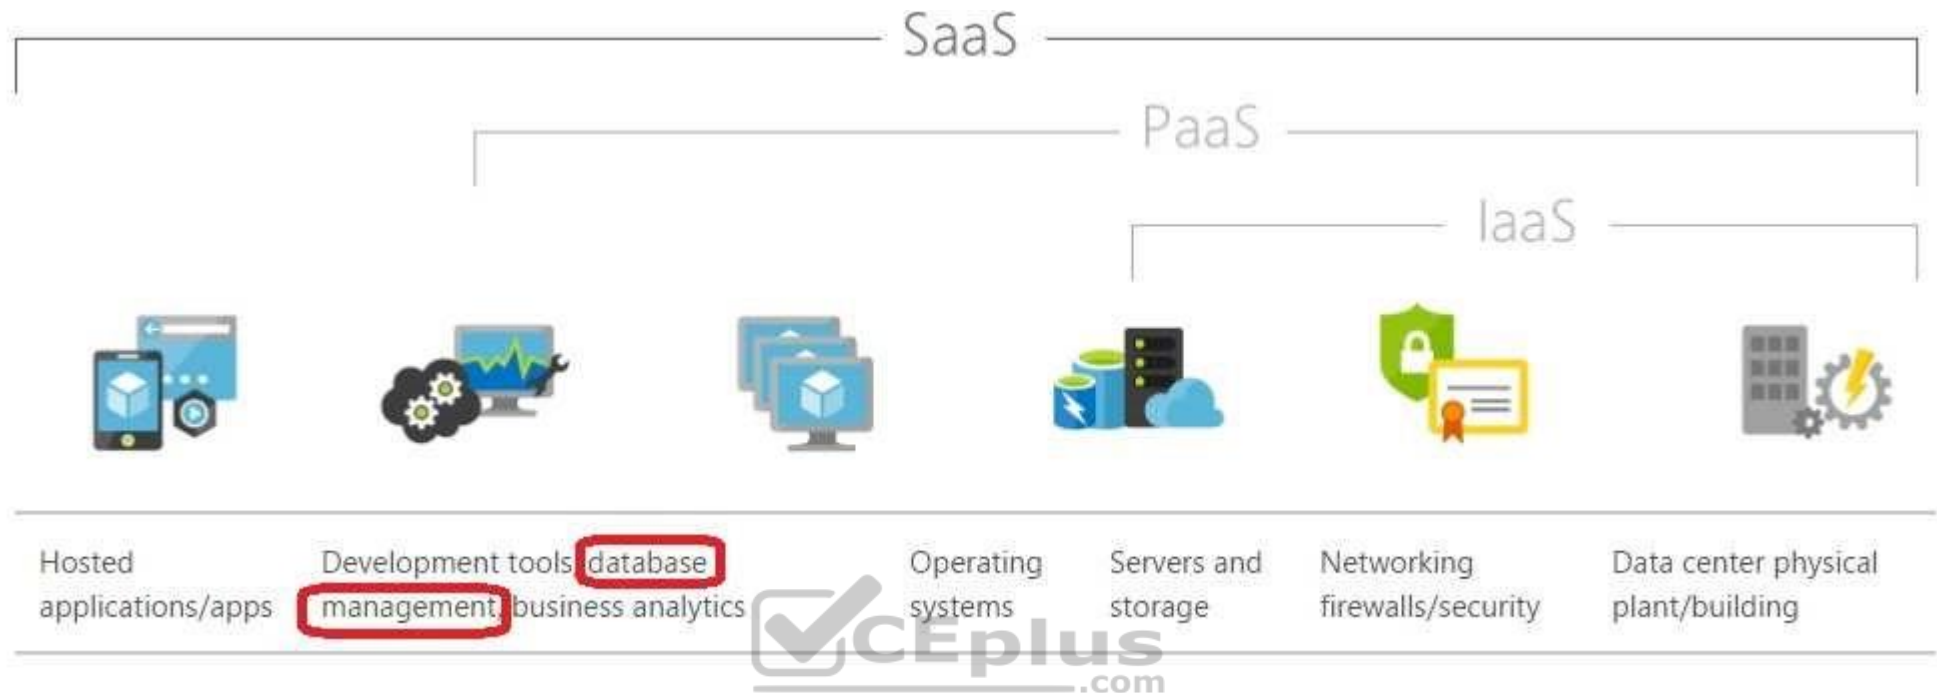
SaaS

PaaS

IaaS

Hosted applications/apps

Development tools, database management, business analytics

Operating systems

Servers and storage

Networking firewalls/security

Data center physical plant/building

CEplus .com